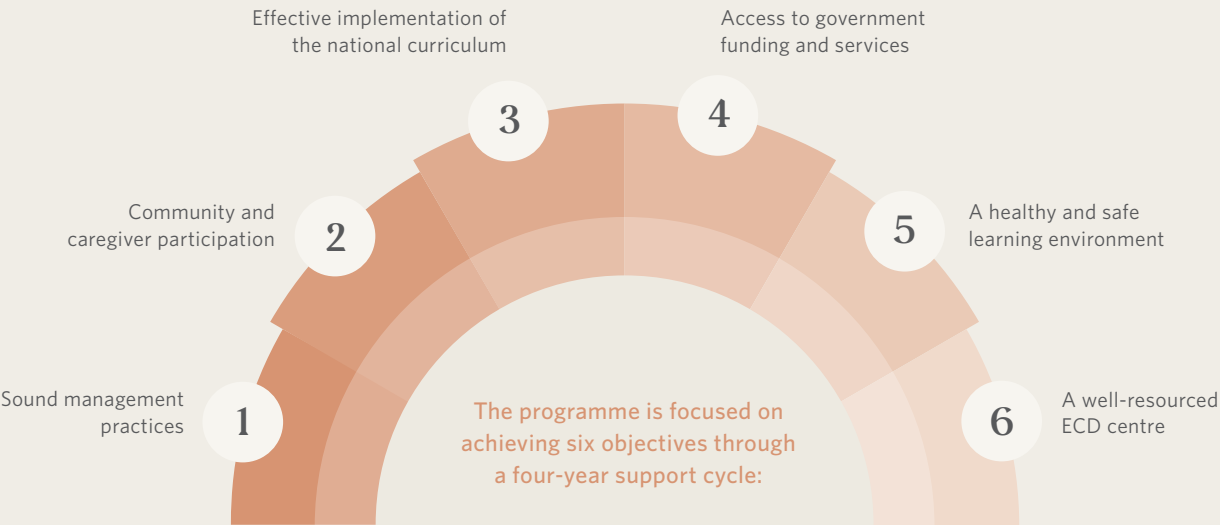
Effective implementation of the national curriculum

3

Access to government funding and services

4

Community and caregiver participation

2

A healthy and safe learning environment

5

Sound management practices

1

The programme is focused on achieving six objectives through a four-year support cycle:

A well-resourced ECD centre

6